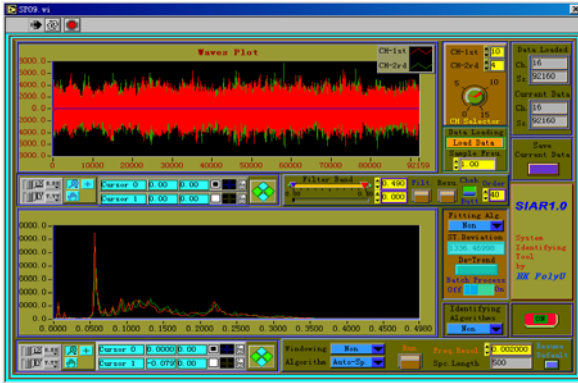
SP09.vi

Waves Plot

CH-1st
CH-2rd

8000.0
6000.0
4000.0
2000.0
0.0
-2000.0
-4000.0
-6000.0
-8000.0

0 10000 20000 30000 40000 50000 60000 70000 80000 92159

CH-1st 10
CH-2rd 4

5 10
0 15
CH Selector

Data Loaded
Ch. 16
Sz. 92160

Current Data
Ch. 16
Sz. 92160

Data Loading
Load Data
Sample Freq.
1.00

Save Current Data

Cursor 0 0.00 0.00
Cursor 1 0.00 0.00

Filter Band
0.490
0.000
Filt
Recu
Cheb
Butt
Order
40

Fitting Alg
Non
ST. Deviation
De-Trend
Batch Process
OFF On

SIAR1.0

System Identifying Tool by HK PolyU

0.0000 0.0200 0.0400 0.0600 0.0800 0.1000 0.1200 0.1400 0.1600 0.1800 0.2000 0.2200 0.2400 0.2600 0.2800 0.3000 0.3200 0.3400 0.3600 0.3800 0.4000 0.4200 0.4400 0.4600 0.4980

Identifying Algorithms
Non

OK

Cursor 0 0.0000 0.00
Cursor 1 -0.079 0.00

Windowing Non
Algorithm Auto-Sp.

Freq Resol 0.002000
Spc Length 500

Resume Default